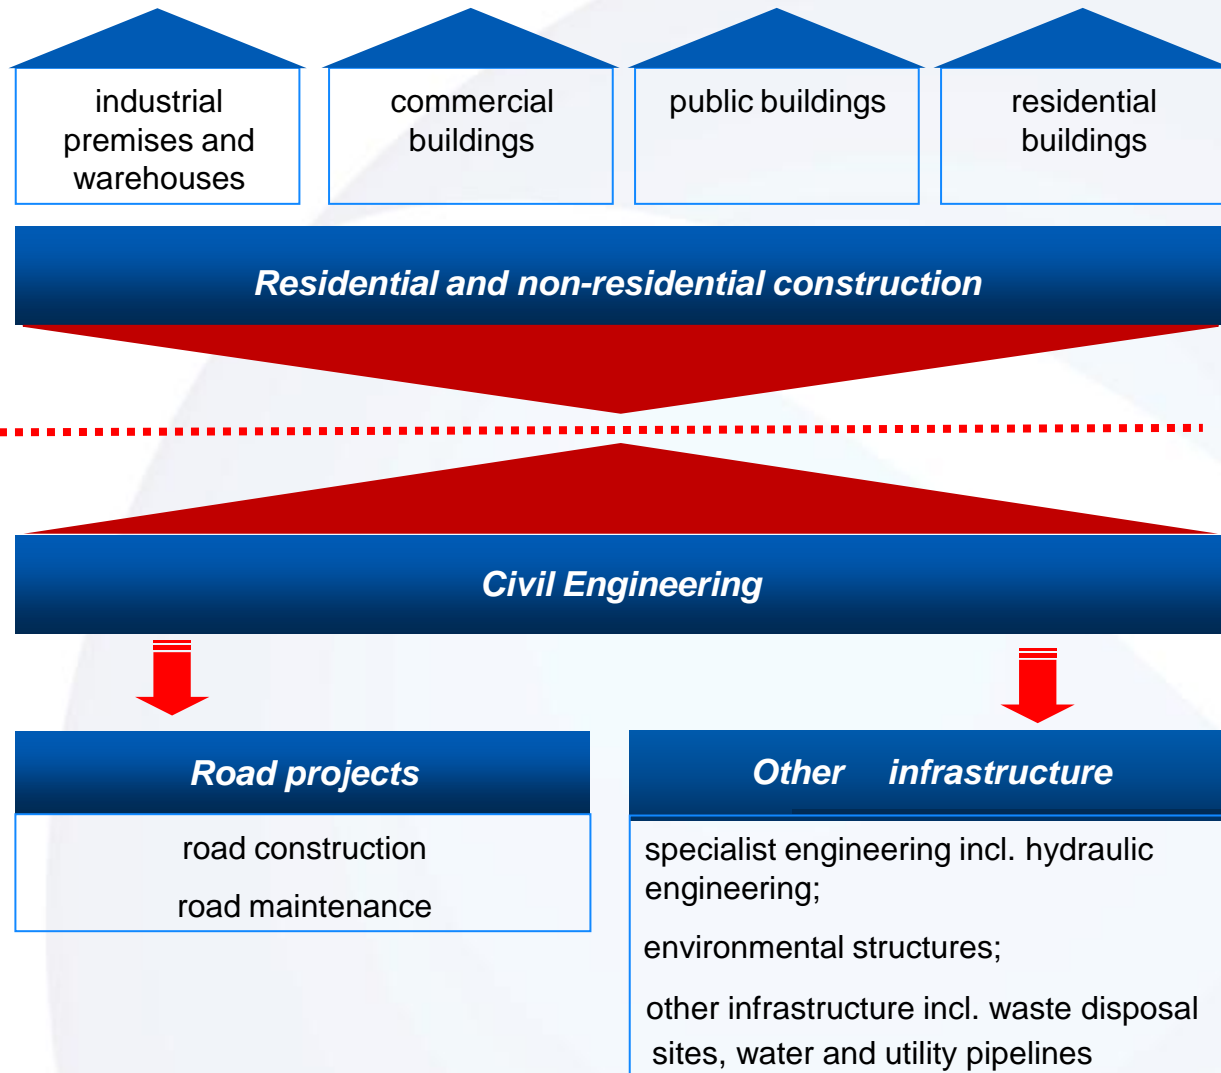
industrial premises and warehouses

commercial buildings

public buildings

residential buildings

Residential and non-residential construction

Civil Engineering

Road projects

road construction

road maintenance

Other infrastructure

specialist engineering incl. hydraulic engineering;

environmental structures;

other infrastructure incl. waste disposal sites, water and utility pipelines